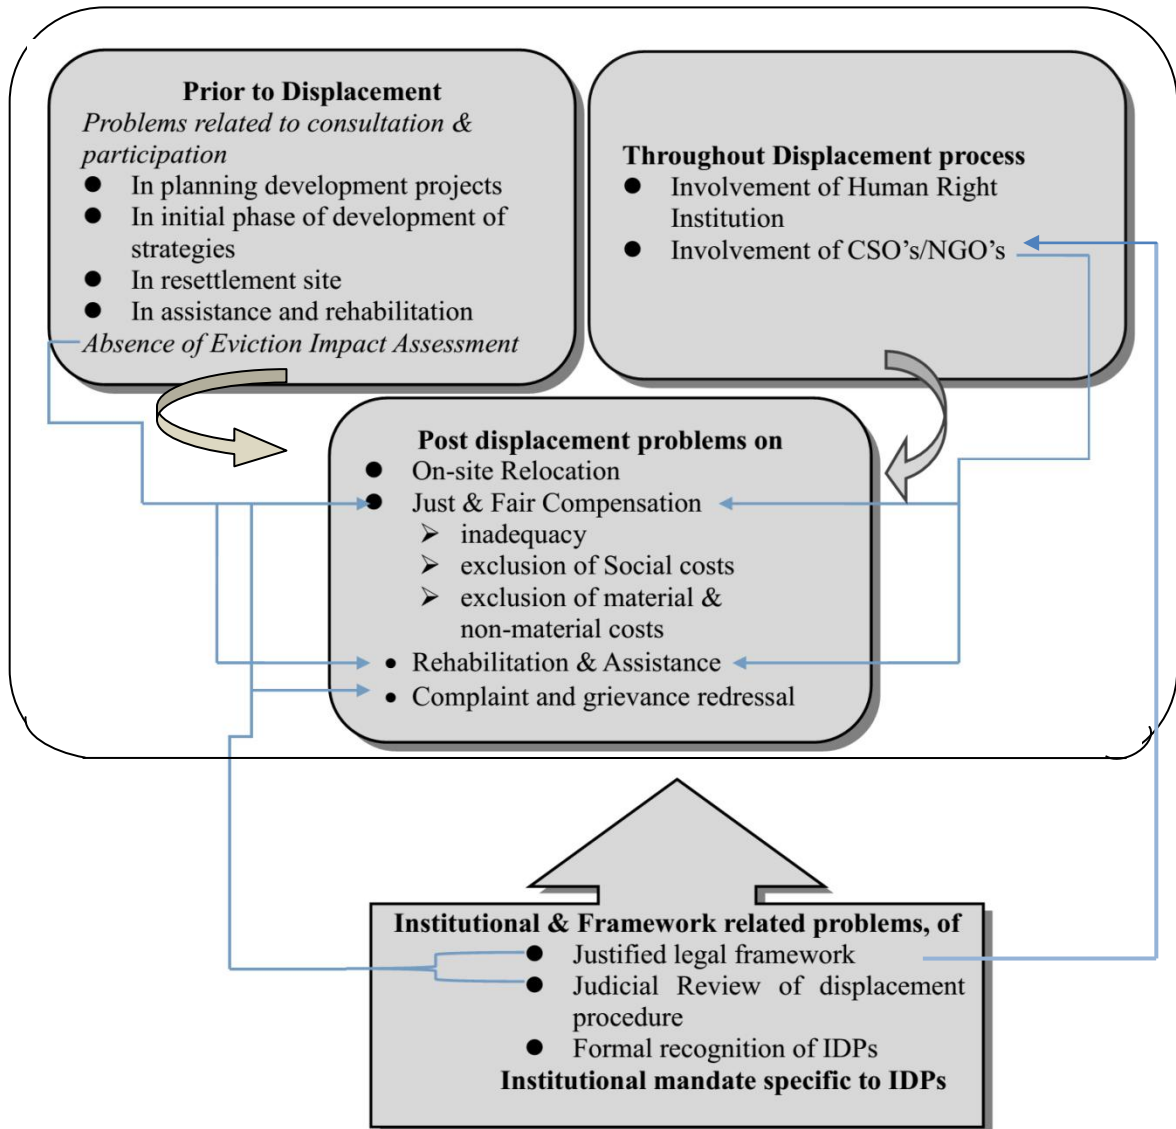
**Prior to Displacement**
*Problems related to consultation & participation*
- In planning development projects
- In initial phase of development of strategies
- In resettlement site
- In assistance and rehabilitation

*Absence of Eviction Impact Assessment*

**Throughout Displacement process**
- Involvement of Human Right Institution
- Involvement of CSO's/NGO's

**Post displacement problems on**
- On-site Relocation
- Just & Fair Compensation
  - inadequacy
  - exclusion of Social costs
  - exclusion of material & non-material costs
- Rehabilitation & Assistance
- Complaint and grievance redressal

**Institutional & Framework related problems, of**
- Justified legal framework
- Judicial Review of displacement procedure
- Formal recognition of IDPs

**Institutional mandate specific to IDPs**